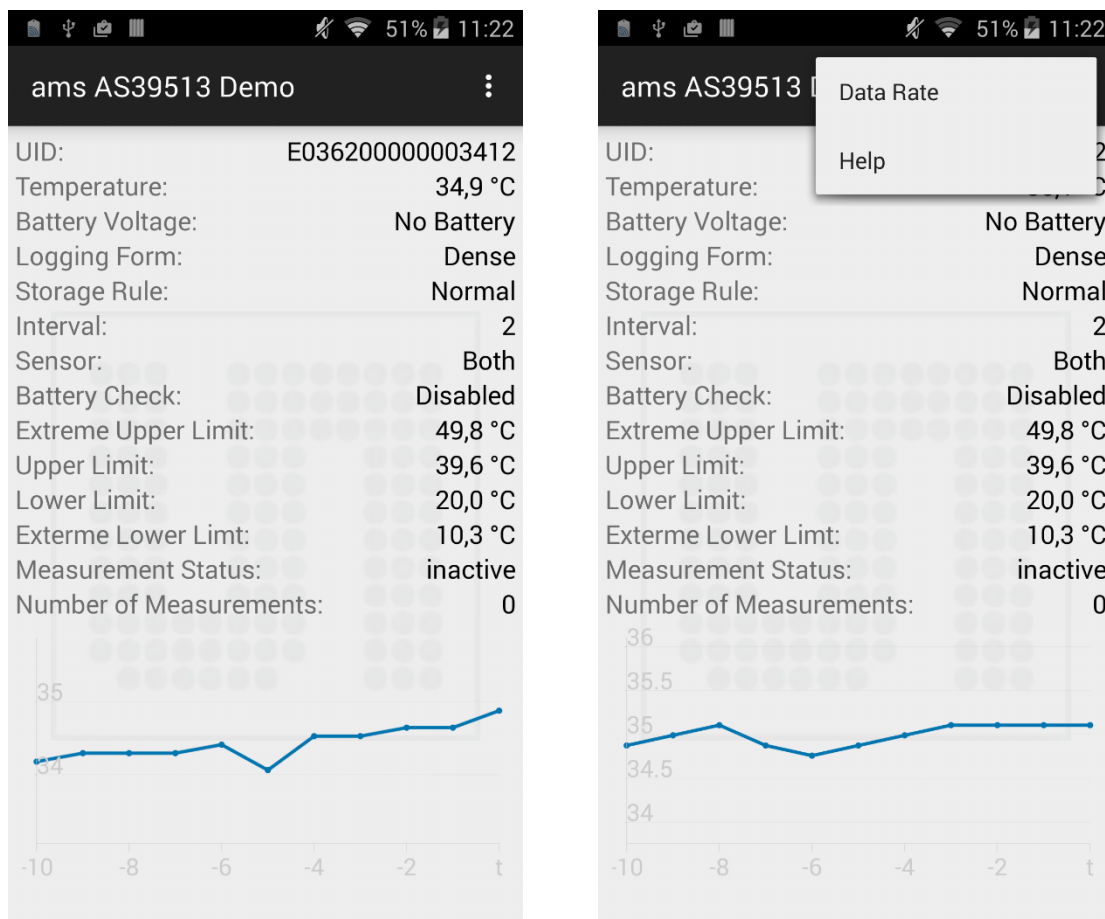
51% 11:22

ams AS39513 Demo

UID: E036200000003412
Temperature: 34,9 °C
Battery Voltage: No Battery
Logging Form: Dense
Storage Rule: Normal
Interval: 2
Sensor: Both
Battery Check: Disabled
Extreme Upper Limit: 49,8 °C
Upper Limit: 39,6 °C
Lower Limit: 20,0 °C
Exterme Lower Limt: 10,3 °C
Measurement Status: inactive
Number of Measurements: 0

35
34
-10 -8 -6 -4 -2 t

51% 11:22

ams AS39513 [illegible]

Data Rate

Help

UID: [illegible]2
Temperature: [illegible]
Battery Voltage: No Battery
Logging Form: Dense
Storage Rule: Normal
Interval: 2
Sensor: Both
Battery Check: Disabled
Extreme Upper Limit: 49,8 °C
Upper Limit: 39,6 °C
Lower Limit: 20,0 °C
Exterme Lower Limt: 10,3 °C
Measurement Status: inactive
Number of Measurements: 0

36
35.5
35
34.5
34
-10 -8 -6 -4 -2 t